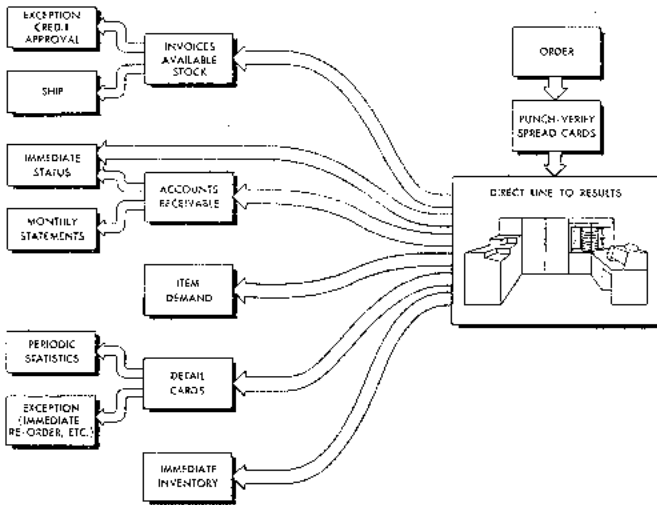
EXCEPTION CREDIT APPROVAL

SHIP

INVOICES AVAILABLE STOCK

ORDER

PUNCH-VERIFY SPREAD CARDS

IMMEDIATE STATUS

MONTHLY STATEMENTS

ACCOUNTS RECEIVABLE

DIRECT LINE TO RESULTS

ITEM DEMAND

PERIODIC STATISTICS

EXCEPTION (IMMEDIATE RE-ORDER, ETC.)

DETAIL CARDS

IMMEDIATE INVENTORY